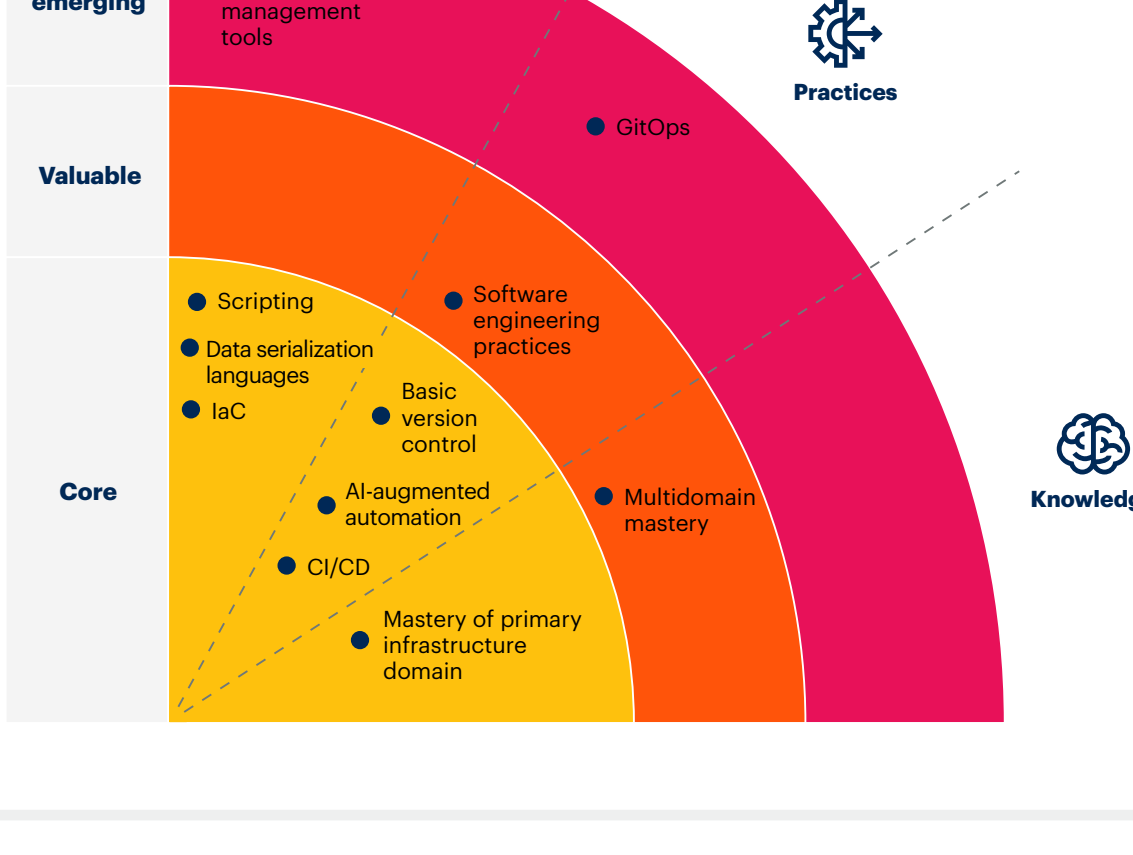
emerging

management tools

Practices

GitOps

Valuable

Scripting

Software engineering practices

Data serialization languages

IaC

Basic version control

Core

AI-augmented automation

Multidomain mastery

Knowledg

CI/CD

Mastery of primary infrastructure domain